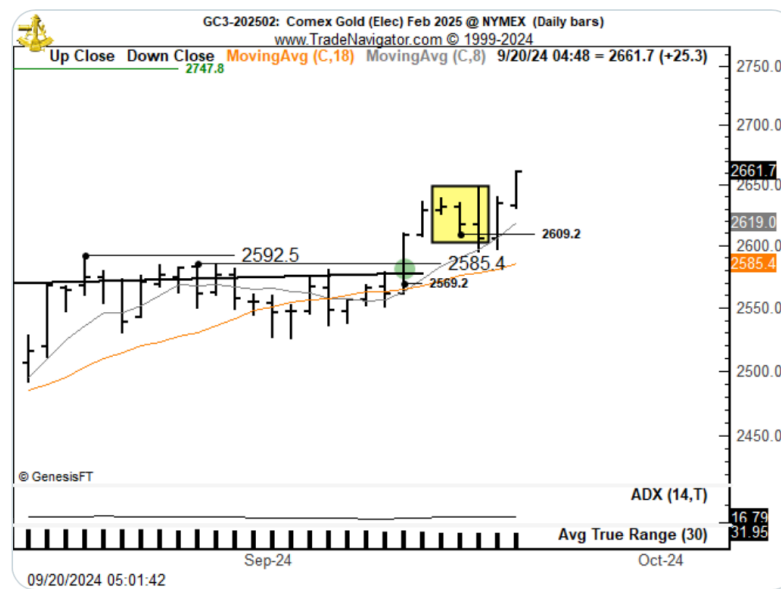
GC3-202502: Comex Gold (Elec) Feb 2025 @ NYMEX (Daily bars)
www.TradeNavigator.com © 1999-2024

Up Close Down Close MovingAvg (C,18) MovingAvg (C,8) 9/20/24 04:48 = 2661.7 (+25.3)

2747.8

2750.0
2700.0
2661.7
2650.0
2619.0
2600.0
2585.4
2550.0
2500.0
2450.0

2592.5
2585.4
2609.2
2569.2

© GenesisFT

ADX (14,T)
16.79
Avg True Range (30)
31.95

Sep-24
Oct-24

09/20/2024 05:01:42